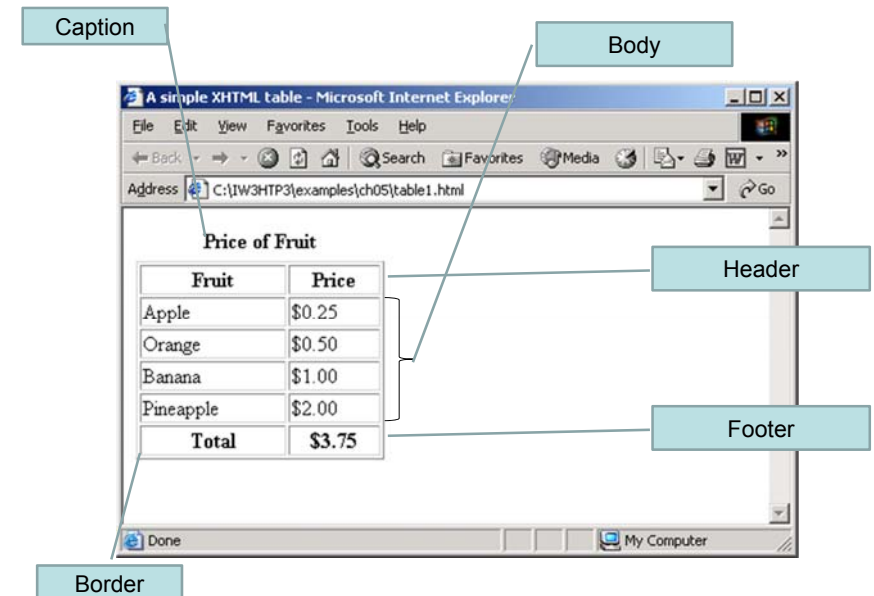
Caption

Body

A simple XHTML table - Microsoft Internet Explorer

File Edit View Favorites Tools Help

Back Search Favorites Media

Address C:\IW3HTP3\examples\ch05\table1.html Go

Price of Fruit

| Fruit | Price |
|---|---|
| Apple | \$0.25 |
| Orange | \$0.50 |
| Banana | \$1.00 |
| Pineapple | \$2.00 |
| Total | \$3.75 |

Header

Footer

Done

My Computer

Border